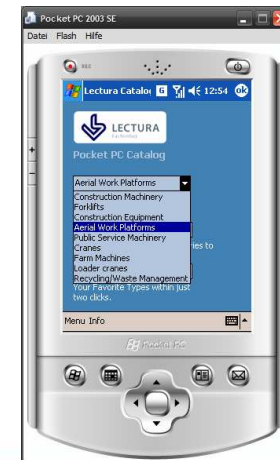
Pocket PC 2003 SE

Datei Flash Hilfe

Lectura Catalog 12:54 ok

LECTURA

Pocket PC Catalog

Aerial Work Platforms

Construction Machinery
Forklifts
Construction Equipment
Aerial Work Platforms
Public Service Machinery
Cranes
Farm Machines
Loader cranes
Recycling/Waste Management

ries to

Your Favorite Types within just two clicks.

Menu Info

Pocket PC